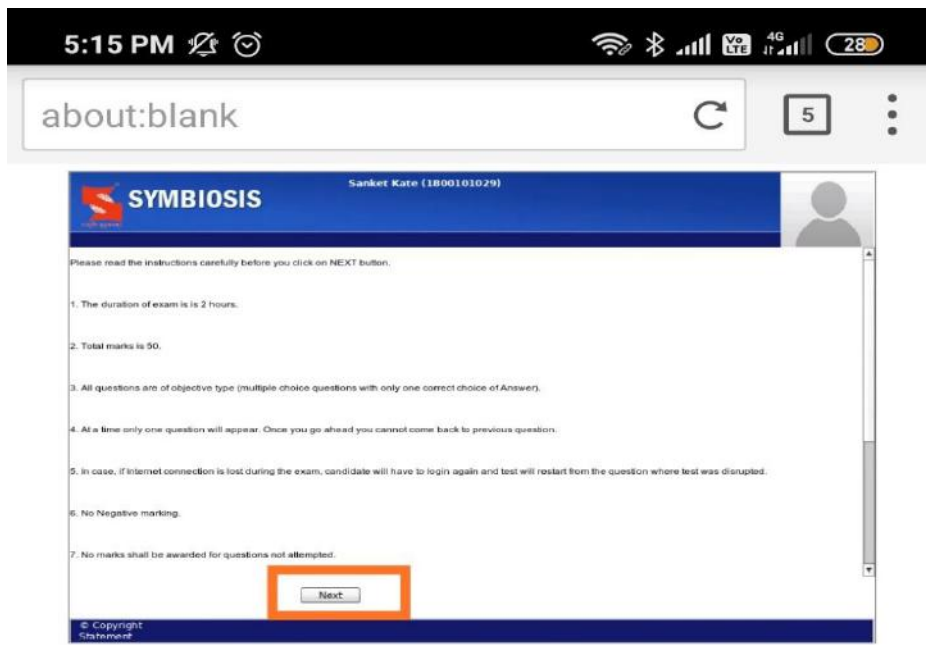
5:15 PM

28

about:blank

5

SYMBIOSIS

Sanket Kate (1800101029)

Please read the instructions carefully before you click on NEXT button.

1. The duration of exam is is 2 hours.

2. Total marks is 50.

3. All questions are of objective type (multiple choice questions with only one correct choice of Answer).

4. At a time only one question will appear. Once you go ahead you cannot come back to previous question.

5. In case, if Internet connection is lost during the exam, candidate will have to login again and test will restart from the question where test was disrupted.

6. No Negative marking.

7. No marks shall be awarded for questions not attempted.

Next

© Copyright Statement